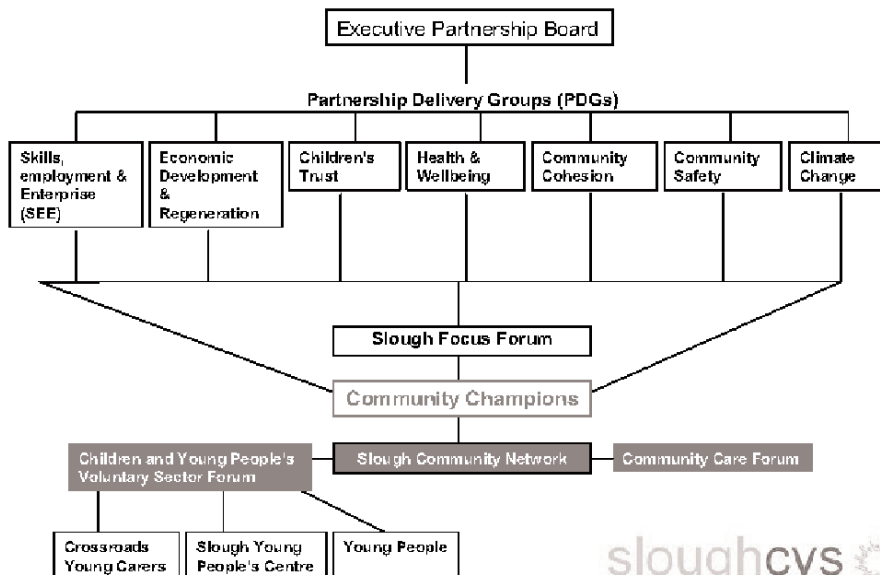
Executive Partnership Board

Partnership Delivery Groups (PDGs)

Skills, employment & Enterprise (SEE)

Economic Development & Regeneration

Children's Trust

Health & Wellbeing

Community Cohesion

Community Safety

Climate Change

Slough Focus Forum

Community Champions

Children and Young People's Voluntary Sector Forum

Slough Community Network

Community Care Forum

Crossroads Young Carers

Slough Young People's Centre

Young People

sloughcvs